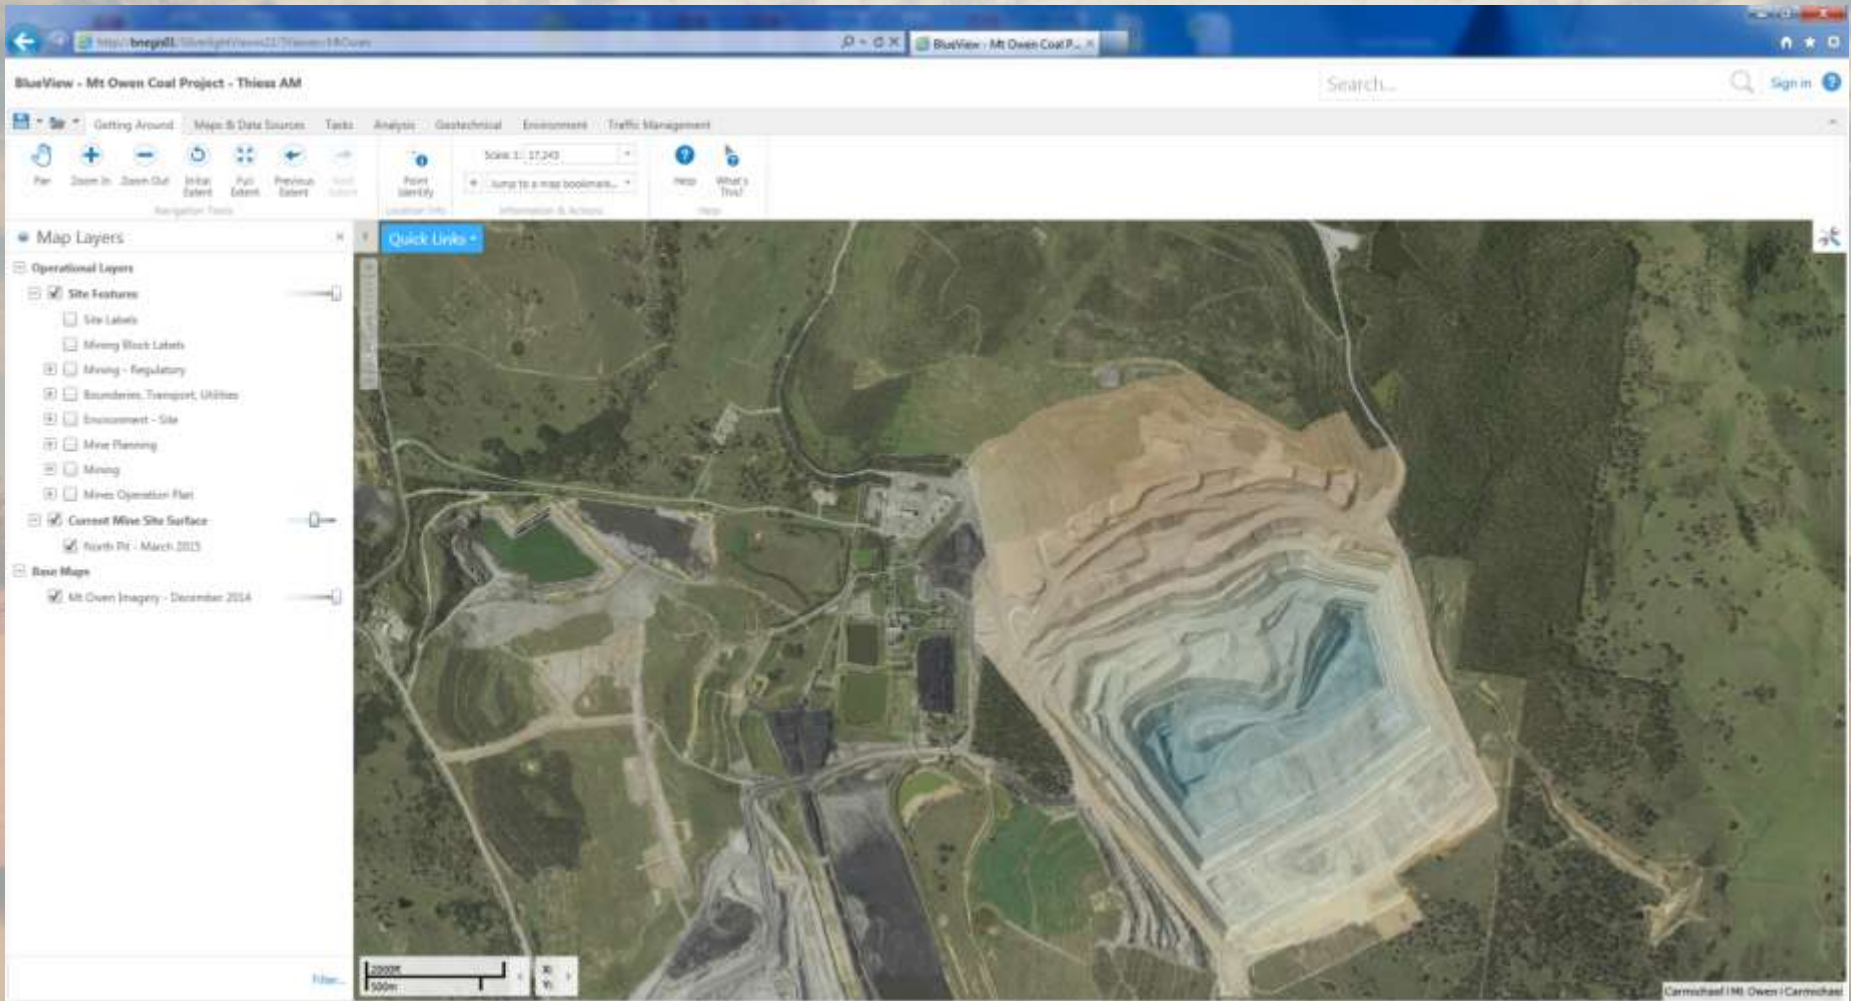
http://bnegis01/SilverlightViewer/?Viewer=MtOwen
BlueView - Mt Owen Coal P...

BlueView - Mt Owen Coal Project - Thiess AM

Search...

Sign in

Getting Around
Maps & Data Sources
Tasks
Analysis
Geotechnical
Environment
Traffic Management

Pan
Zoom In
Zoom Out
Initial Extent
Full Extent
Previous Extent
Next Extent
Navigation Tools

Point Identify
Location Info

Scale 1: 17,243
Jump to a map bookmark...
Information & Actions

Help
What's This?
Help

Map Layers

Operational Layers
Site Features
Site Labels
Mining Block Labels
Mining - Regulatory
Boundaries, Transport, Utilities
Environment - Site
Mine Planning
Mining
Mines Operation Plan
Current Mine Site Surface
North Pit - March 2015
Base Maps
Mt Owen Imagery - December 2014

Filter...

Quick Links

2000ft
500m

X:
Y:

Carmichael | Mt Owen | Carmichael